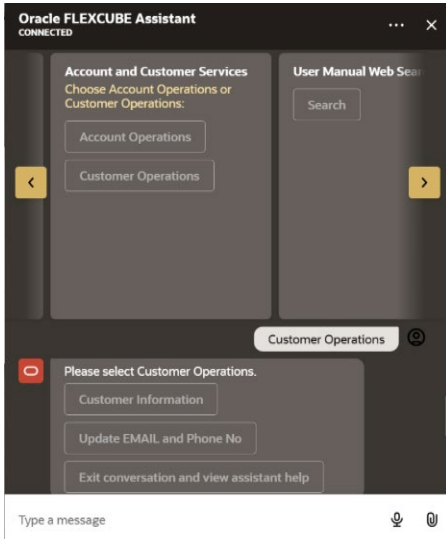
Oracle FLEXCUBE Assistant
CONNECTED

Account and Customer Services
Choose Account Operations or Customer Operations:

Account Operations

Customer Operations

User Manual Web Sear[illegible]

Search

Customer Operations

Please select Customer Operations.

Customer Information

Update EMAIL and Phone No

Exit conversation and view assistant help

Type a message